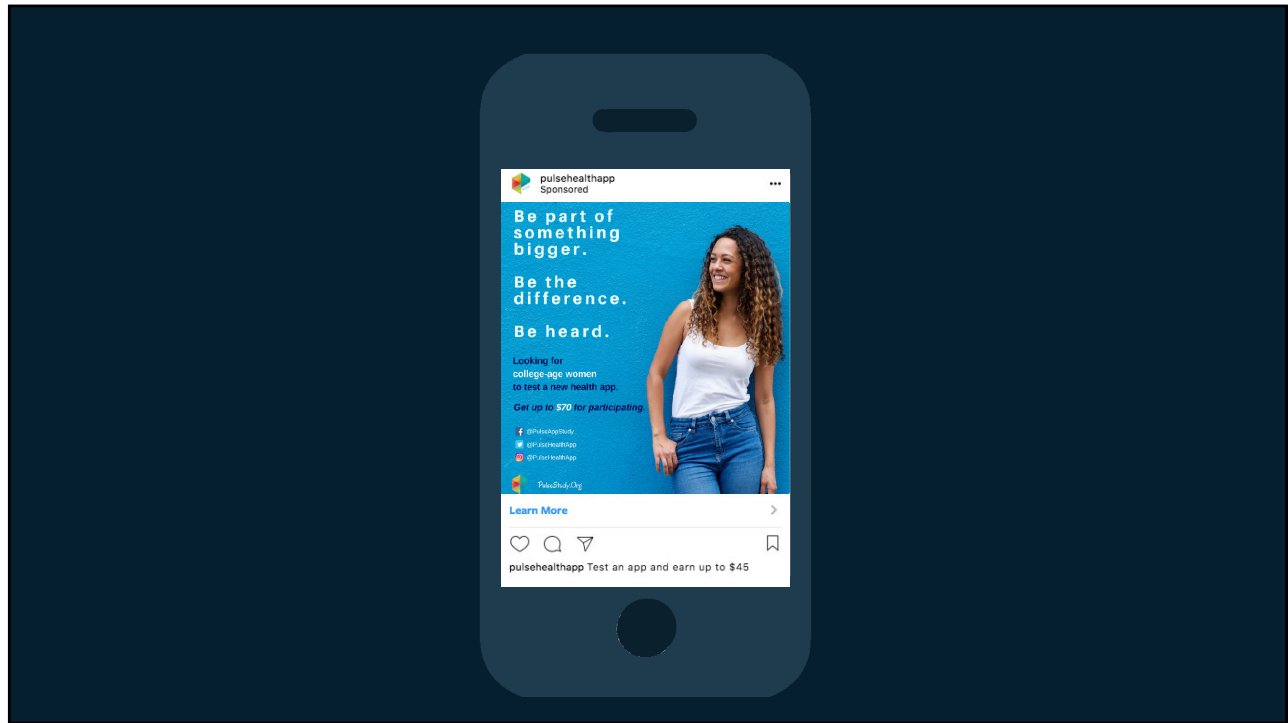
pulsehealthapp
Sponsored

•••

Be part of something bigger.

Be the difference.

Be heard.

Looking for college-age women to test a new health app.

Get up to $70 for participating.

@PulseAppStudy
@PulseHealthApp
@PulseHealthApp

PulseStudy.Org

Learn More

pulsehealthapp Test an app and earn up to $45